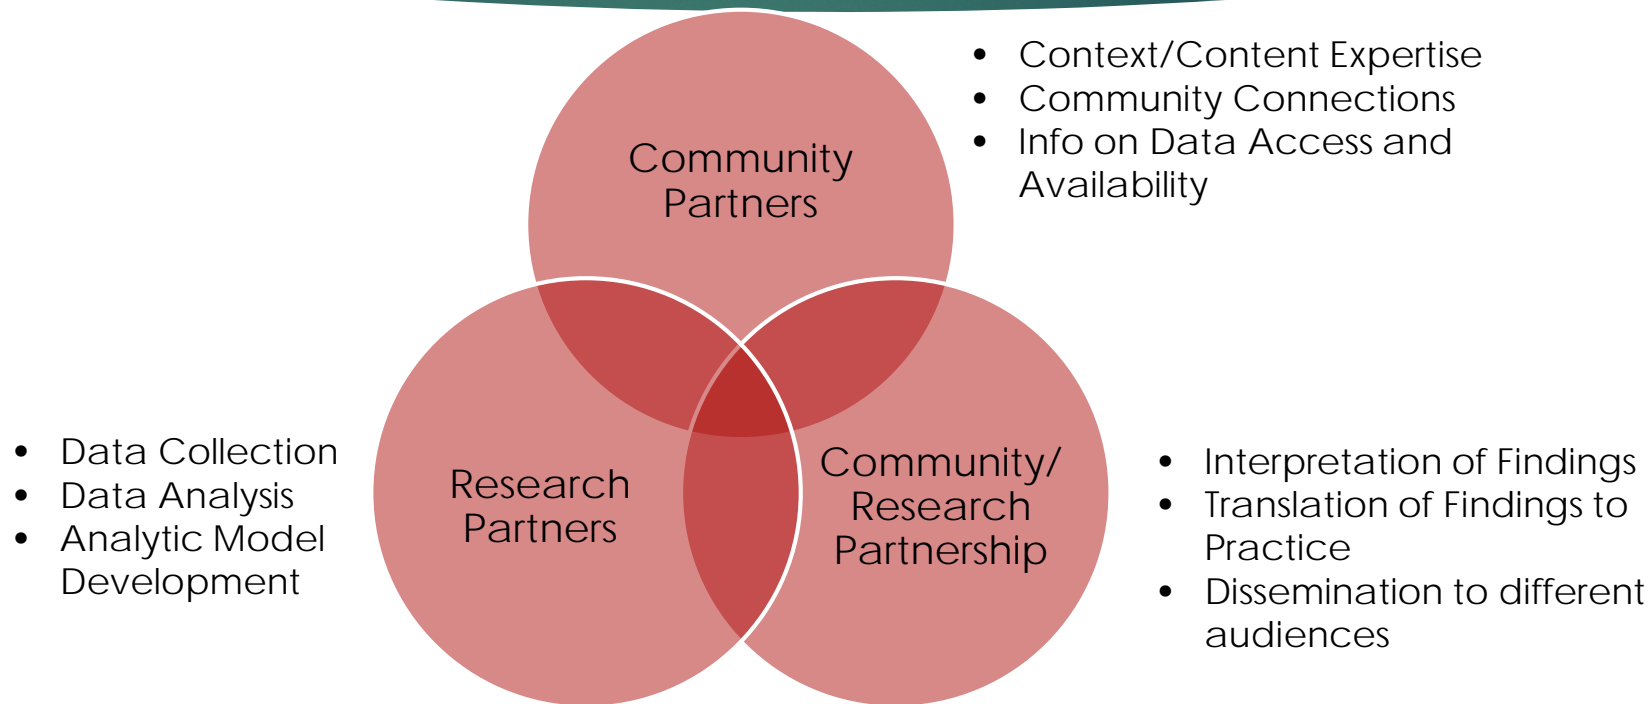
Community Partners

- Context/Content Expertise
- Community Connections
- Info on Data Access and Availability

- Data Collection
- Data Analysis
- Analytic Model Development

Research Partners

Community/ Research Partnership

- Interpretation of Findings
- Translation of Findings to Practice
- Dissemination to different audiences